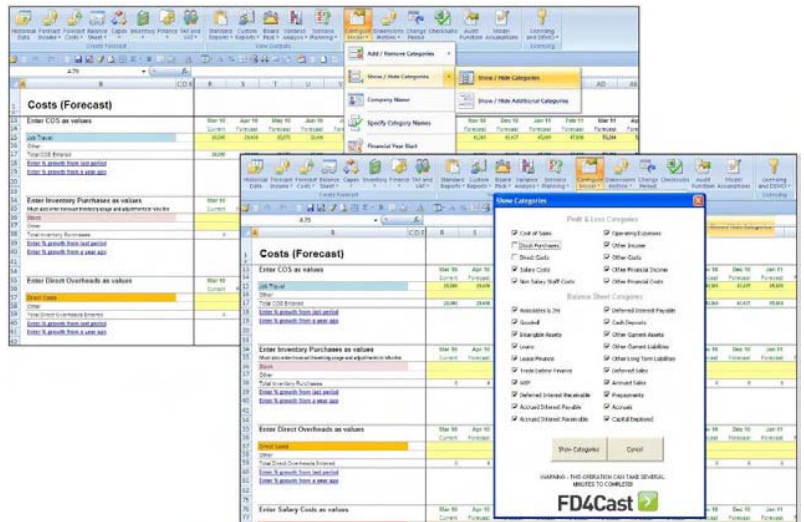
Historical Data
Forecast Income
Forecast Costs
Balance Sheet
Capex
Inventory
Finance
TAX and VAT
Create Forecast
Standard Reports
Custom Reports
Board Pack
Variance Analysis
Scenario Planning
View Outputs
Configure Model
Dimensions Wizard
Change Period
Checksums
Audit Function
Model Assumptions
Licensing and DEMO
Licensing

Add / Remove Categories
Show / Hide Categories
Show / Hide Categories
Show / Hide Additional Categories
Company Name
Specify Category Names
Financial Year Start

Costs (Forecast)

Enter COS as values
Job Travel
Other
Total COS Entered
Enter % growth from last period
Enter % growth from a year ago

Enter Inventory Purchases as values
Stock
Other
Total Inventory Purchases
Enter % growth from last period
Enter % growth from a year ago

Enter Direct Overheads as values
Direct Costs
Other
Total Direct Overheads Entered
Enter % growth from last period
Enter % growth from a year ago

Enter Salary Costs as values

Mar 10 Current
Apr 10 Forecast
May 10 Forecast
Jun 10 Forecast
Dec 10 Forecast
Jan 11 Forecast
Feb 11 Forecast
Mar 11 Forecast

Show Categories
Profit & Loss Categories
Cost of Sales
Operating Expenses
Stock Purchases
Other Income
Direct Costs
Other Costs
Salary Costs
Other Financial Income
Non Salary Staff Costs
Other Financial Costs
Balance Sheet Categories
Associates & JVs
Deferred Interest Payable
Goodwill
Cash Deposits
Intangible Assets
Other Current Assets
Loans
Other Current Liabilities
Lease Finance
Other Long Term Liabilities
Trade Debtor Finance
Deferred Sales
WIP
Accrued Sales
Deferred Interest Receivable
Prepayments
Accrued Interest Payable
Accruals
Accrued Interest Receivable
Capital Employed
Show Categories
Cancel
WARNING - THIS OPERATION CAN TAKE SEVERAL MINUTES TO COMPLETE
FD4Cast